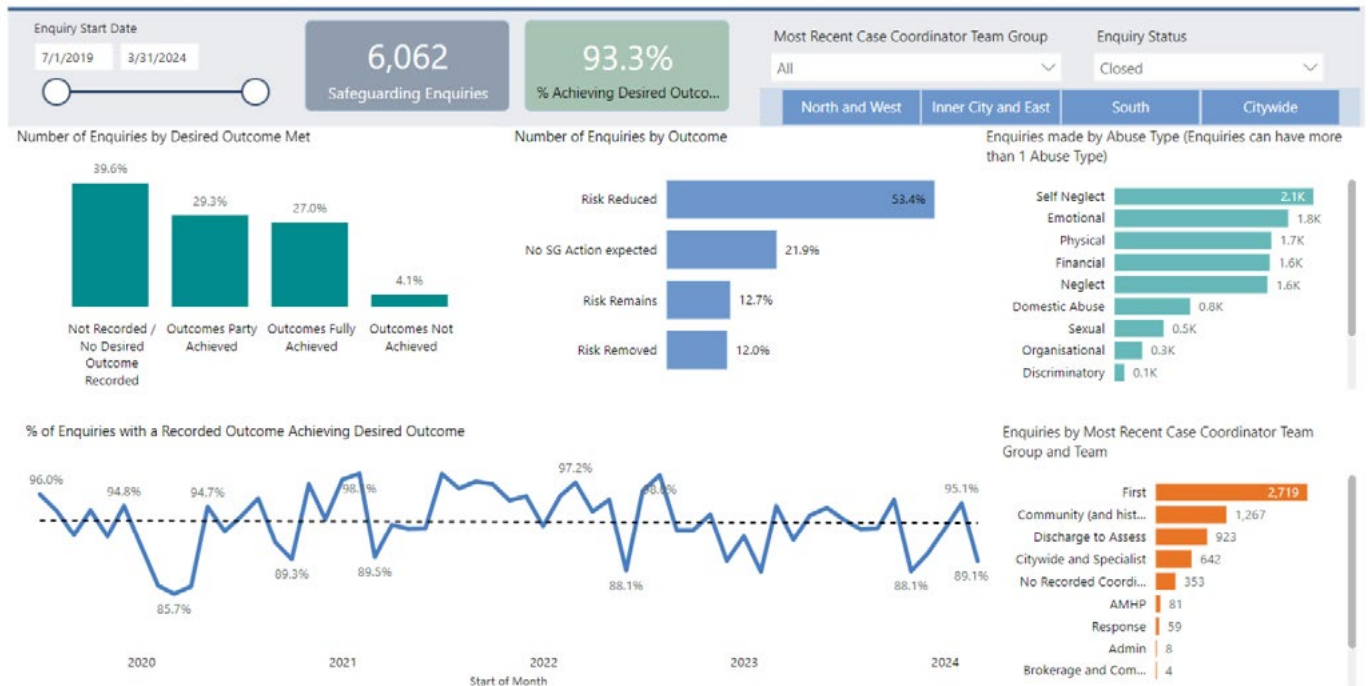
Enquiry Start Date
7/1/2019
3/31/2024

6,062
Safeguarding Enquiries

93.3%
% Achieving Desired Outco...

Most Recent Case Coordinator Team Group
All

Enquiry Status
Closed

North and West
Inner City and East
South
Citywide

Number of Enquiries by Desired Outcome Met

| Not Recorded / No Desired Outcome Recorded | Outcomes Party Achieved | Outcomes Fully Achieved | Outcomes Not Achieved |
|---|---|---|---|
| 39.6% | 29.3% | 27.0% | 4.1% |

Number of Enquiries by Outcome

| Risk Reduced | 53.4% |
|---|---|
| No SG Action expected | 21.9% |
| Risk Remains | 12.7% |
| Risk Removed | 12.0% |

Enquiries made by Abuse Type (Enquiries can have more than 1 Abuse Type)

| Self Neglect | 2.1K |
|---|---|
| Emotional | 1.8K |
| Physical | 1.7K |
| Financial | 1.6K |
| Neglect | 1.6K |
| Domestic Abuse | 0.8K |
| Sexual | 0.5K |
| Organisational | 0.3K |
| Discriminatory | 0.1K |

% of Enquiries with a Recorded Outcome Achieving Desired Outcome

96.0%
94.8%
85.7%
94.7%
89.3%
98.1%
89.5%
97.2%
88.1%
98.8%
88.1%
95.1%
89.1%

2020
2021
2022
2023
2024
Start of Month

Enquiries by Most Recent Case Coordinator Team Group and Team

| First | 2,719 |
|---|---|
| Community (and hist... | 1,267 |
| Discharge to Assess | 923 |
| Citywide and Specialist | 642 |
| No Recorded Coordi... | 353 |
| AMHP | 81 |
| Response | 59 |
| Admin | 8 |
| Brokerage and Com... | 4 |